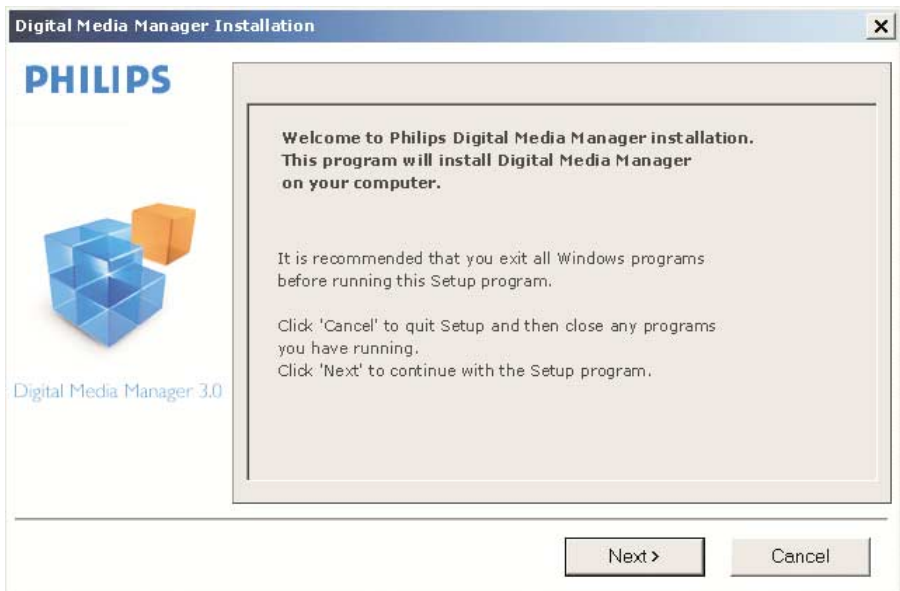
Digital Media Manager Installation

X

PHILIPS

Digital Media Manager 3.0

Welcome to Philips Digital Media Manager installation. This program will install Digital Media Manager on your computer.

It is recommended that you exit all Windows programs before running this Setup program.

Click 'Cancel' to quit Setup and then close any programs you have running.
Click 'Next' to continue with the Setup program.

Next >

Cancel